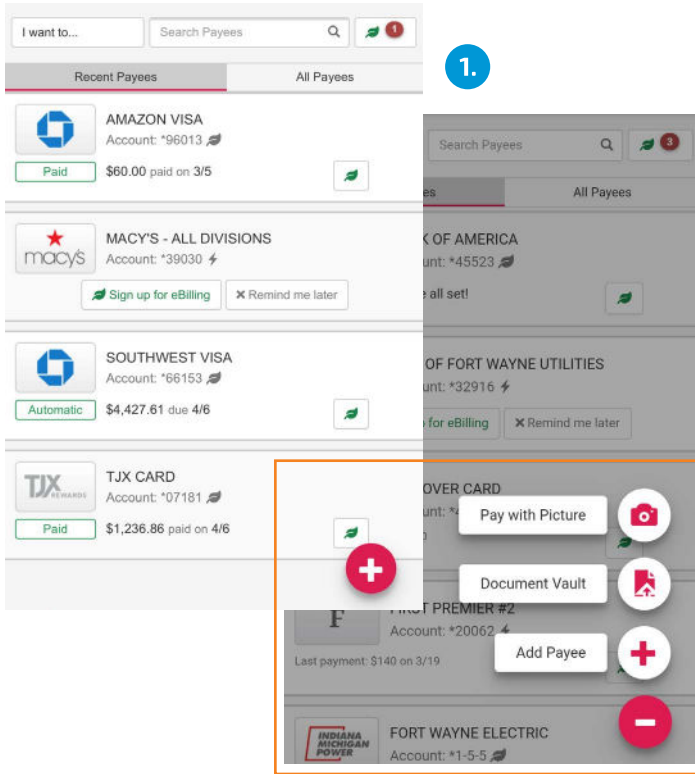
I want to...

Search Payees

1

Recent Payees

All Payees

AMAZON VISA
Account: *96013

Paid

$60.00 paid on 3/5

macy's

MACY'S - ALL DIVISIONS
Account: *39030

Sign up for eBilling

Remind me later

SOUTHWEST VISA
Account: *66153

Automatic

$4,427.61 due 4/6

TJX REWARDS

TJX CARD
Account: *07181

Paid

$1,236.86 paid on 4/6

1.

Search Payees

3

All Payees

K OF AMERICA
unt: *45523

e all set!

OF FORT WAYNE UTILITIES
unt: *32916

for eBilling

Remind me later

OVER CARD

Pay with Picture

Document Vault

F

FIRST PREMIER #2
Account: *20062

Last payment: $140 on 3/19

Add Payee

INDIANA MICHIGAN POWER

FORT WAYNE ELECTRIC
Account: *1-5-5